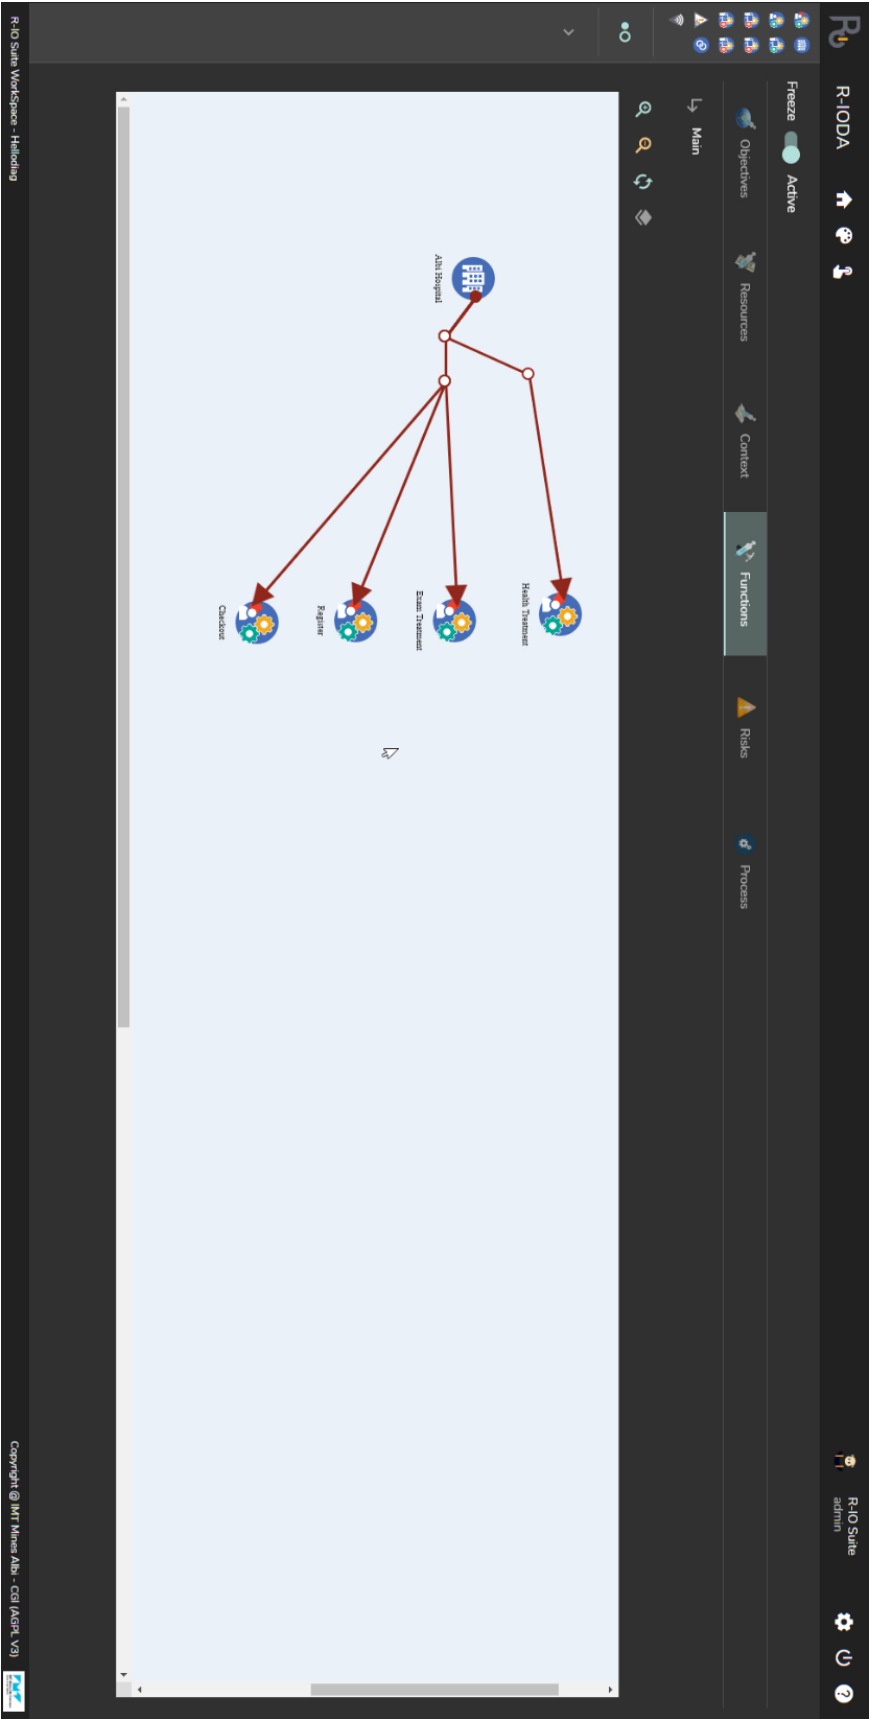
R-IODA

Freeze

Active

Objectives

Resources

Context

Functions

Risks

Process

Main

Albi Hospital

Health Treatment

Exam Treatment

Register

Checkout

R-IO Suite
admin

R-IO Suite WorkSpace - Hellodiag

Copyright @ IMT Mines Albi - CGI (AGPL V3)